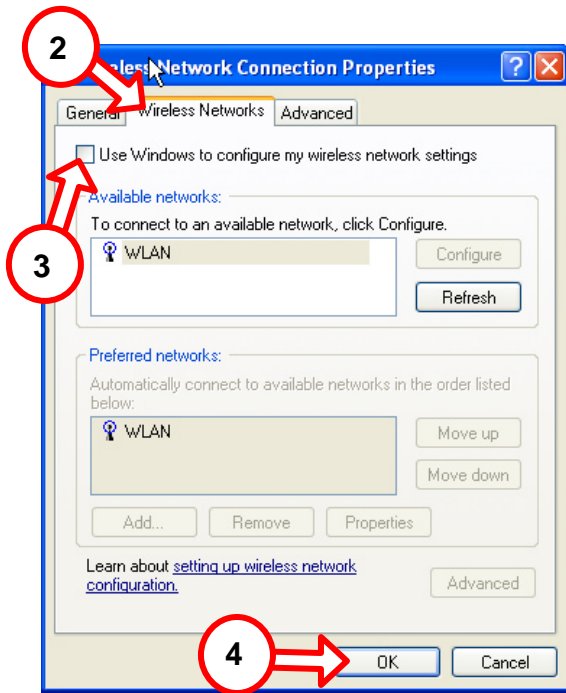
2

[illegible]less Network Connection Properties

?

General

Wireless Networks

Advanced

Use Windows to configure my wireless network settings

Available networks:

To connect to an available network, click Configure.

WLAN

Configure

Refresh

3

Preferred networks:

Automatically connect to available networks in the order listed below:

WLAN

Move up

Move down

Add...

Remove

Properties

Learn about setting up wireless network configuration.

Advanced

4

OK

Cancel